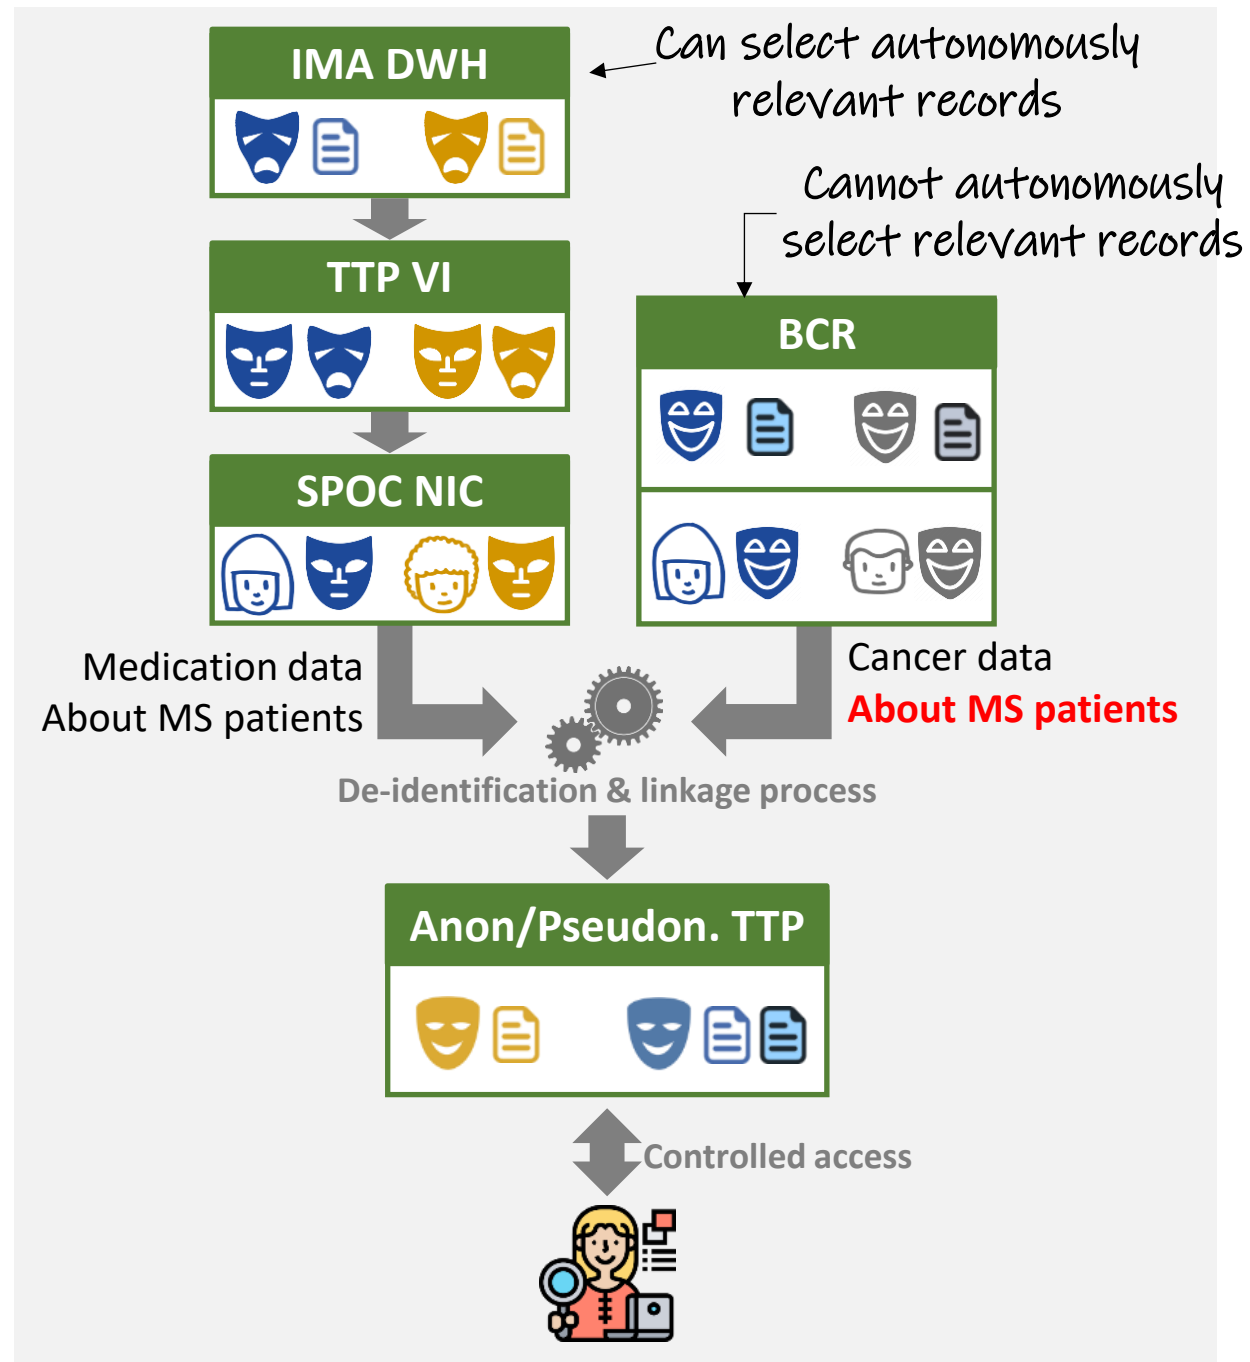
IMA DWH

Can select autonomously relevant records

TTP VI

Cannot autonomously select relevant records

BCR

SPOC NIC

Medication data About MS patients

Cancer data About MS patients

De-identification & linkage process

Anon/Pseudon. TTP

Controlled access